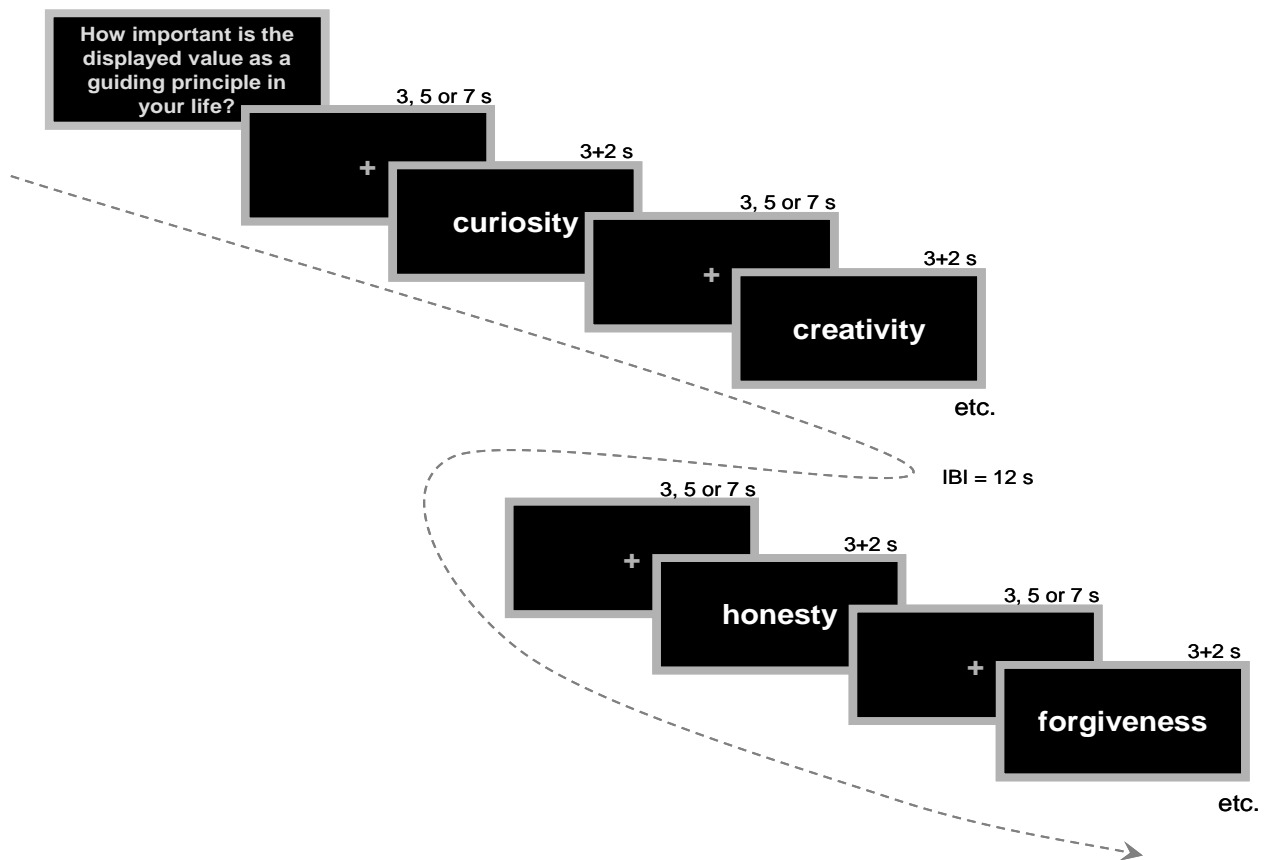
How important is the displayed value as a guiding principle in your life?

3, 5 or 7 s

+

3+2 s

curiosity

3, 5 or 7 s

+

3+2 s

creativity

etc.

IBI = 12 s

3, 5 or 7 s

+

3+2 s

honesty

3, 5 or 7 s

+

3+2 s

forgiveness

etc.